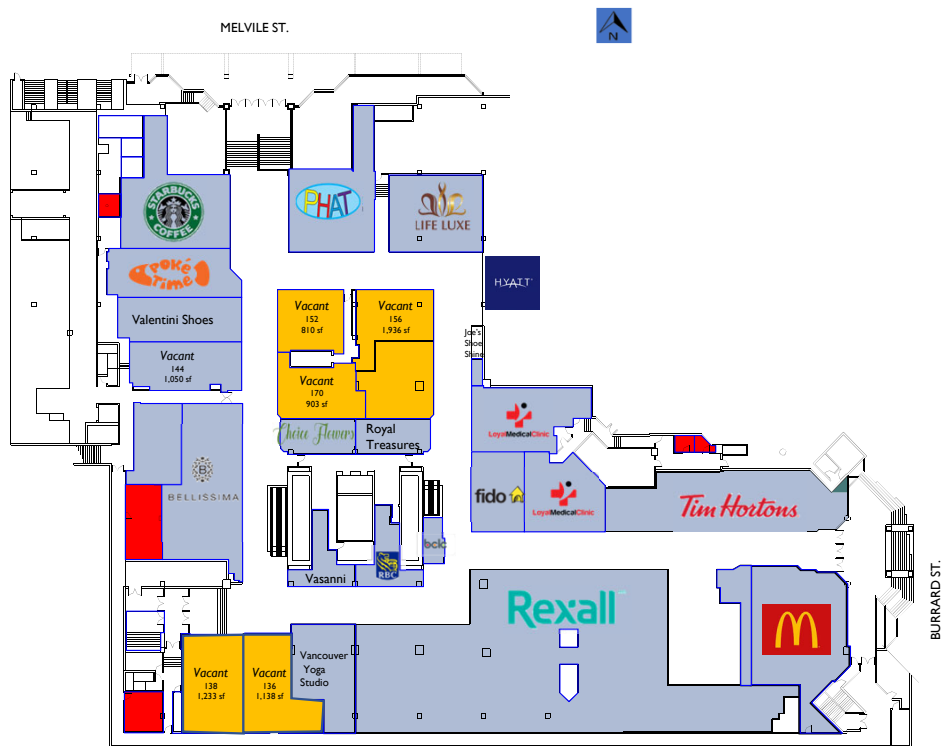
MELVILE ST.

N

STARBUCKS COFFEE

PHAT

LIFE LUXE

Poké Time

HYATT

Valentini Shoes

Vacant
144
1,050 sf

Vacant
152
810 sf

Vacant
156
1,936 sf

Joe's Shoe Shine

Vacant
170
903 sf

Choice Flowers

Royal Treasures

LoyalMedicalClinic

B
BELLISSIMA

fido

LoyalMedicalClinic

Tim Hortons

bclc

RBC

Vasanni

Rexall

M

BURRARD ST.

Vacant
138
1,233 sf

Vacant
136
1,138 sf

Vancouver Yoga Studio